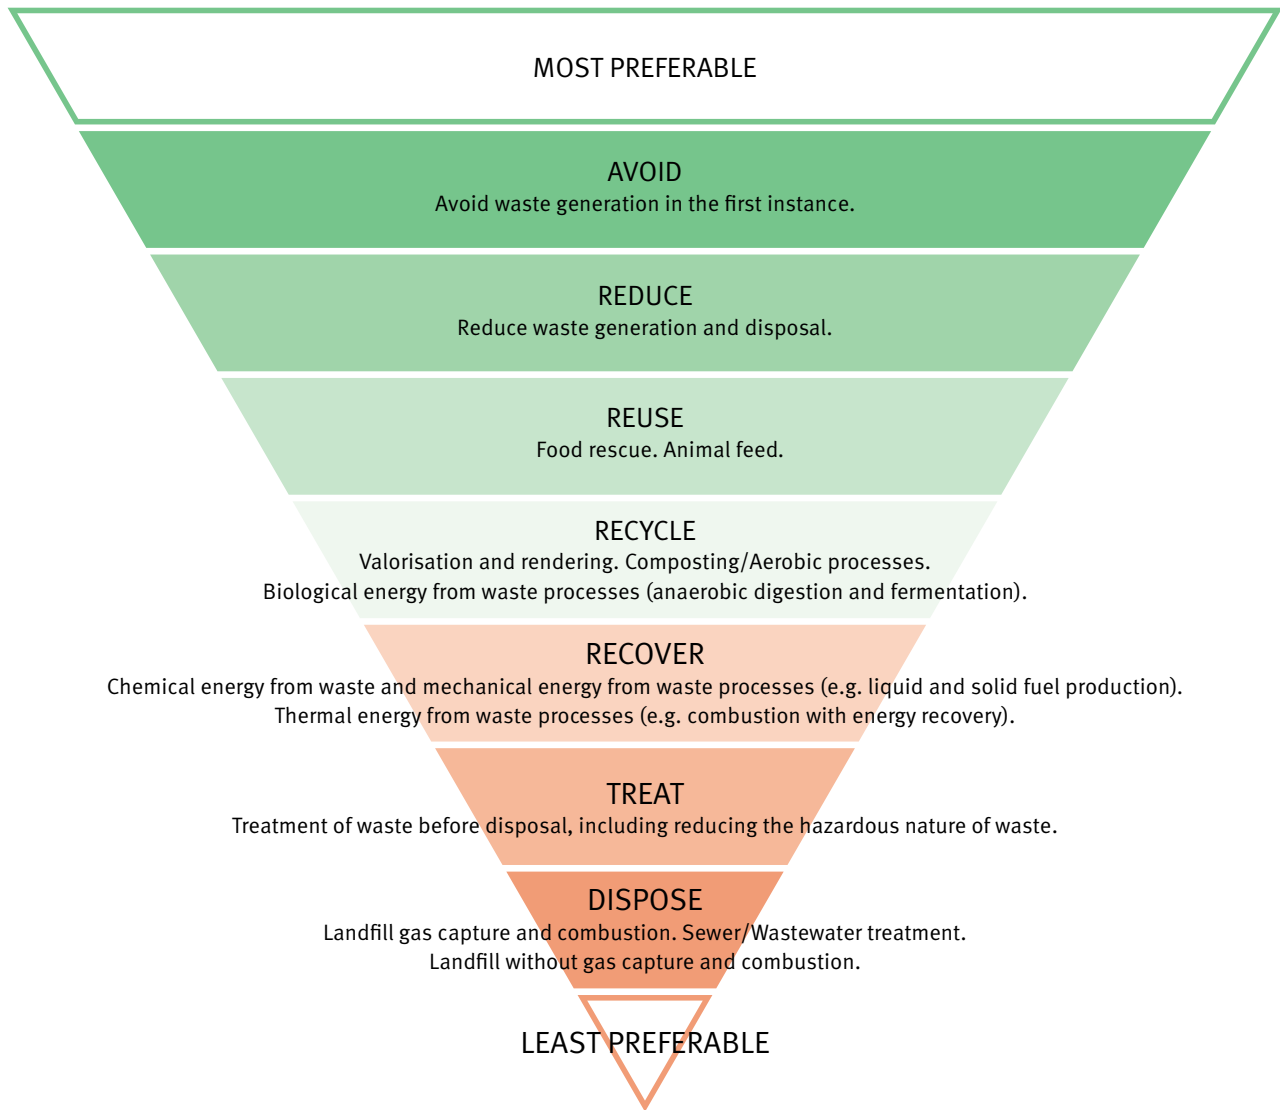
MOST PREFERABLE

AVOID
Avoid waste generation in the first instance.

REDUCE
Reduce waste generation and disposal.

REUSE
Food rescue. Animal feed.

RECYCLE
Valorisation and rendering. Composting/Aerobic processes.
Biological energy from waste processes (anaerobic digestion and fermentation).

RECOVER
Chemical energy from waste and mechanical energy from waste processes (e.g. liquid and solid fuel production).
Thermal energy from waste processes (e.g. combustion with energy recovery).

TREAT
Treatment of waste before disposal, including reducing the hazardous nature of waste.

DISPOSE
Landfill gas capture and combustion. Sewer/Wastewater treatment.
Landfill without gas capture and combustion.

LEAST PREFERABLE